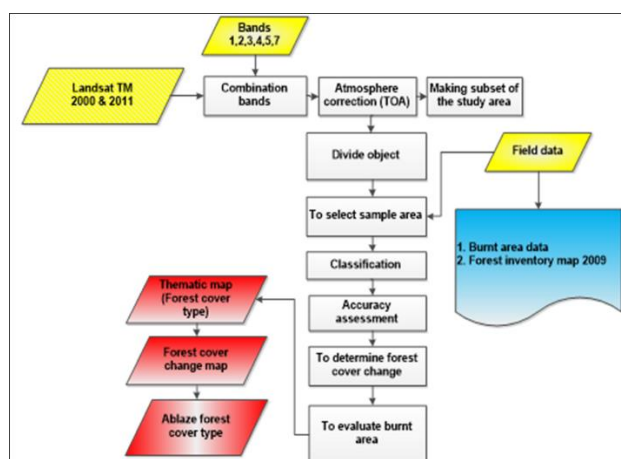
Bands 1,2,3,4,5,7

Landsat TM 2000 & 2011

Combination bands

Atmosphere correction (TOA)

Making subset of the study area

Divide object

Field data

To select sample area

1. Burnt area data
2. Forest inventory map 2009

Classification

Thematic map (Forest cover type)

Accuracy assessment

Forest cover change map

To determine forest cover change

Ablaze forest cover type

To evaluate burnt area